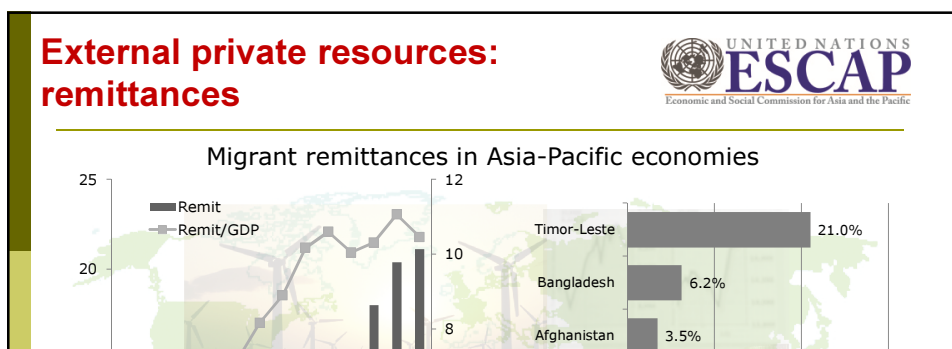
External private resources: remittances

UNITED NATIONS
ESCAP
Economic and Social Commission for Asia and the Pacific

Migrant remittances in Asia-Pacific economies

25
20
Remit
Remit/GDP
12
10
8

Timor-Leste 21.0%
Bangladesh 6.2%
Afghanistan 3.5%